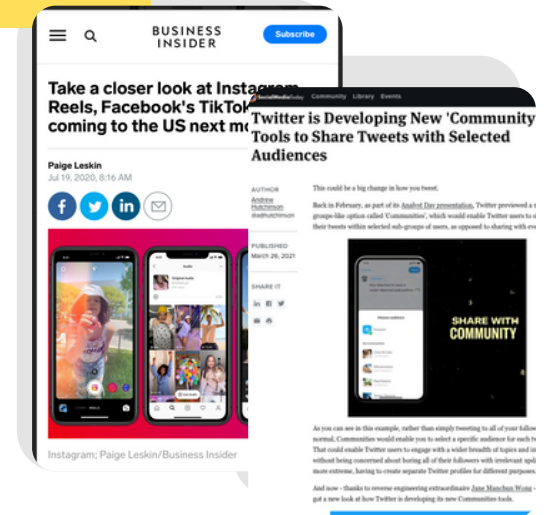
BUSINESS INSIDER

Subscribe

Take a closer look at Instagram Reels, Facebook's TikTok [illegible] coming to the US next mo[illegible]

Paige Leskin
Jul 19, 2020, 8:16 AM

Instagram; Paige Leskin/Business Insider

SocialMediaToday Community Library Events

Twitter is Developing New 'Community' Tools to Share Tweets with Selected Audiences

AUTHOR
Andrew Hutchinson
@adhutchinson

PUBLISHED
March 26, 2021

SHARE IT

This could be a big change in how you tweet.

Back in February, as part of its Analyst Day presentation, Twitter previewed a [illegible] groups-like option called 'Communities', which would enable Twitter users to s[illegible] their tweets within selected sub-groups of users, as opposed to sharing with eve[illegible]

SHARE WITH COMMUNITY

As you can see in this example, rather than simply tweeting to all of your follow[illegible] normal, Communities would enable you to select a specific audience for each tw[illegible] That could enable Twitter users to engage with a wider breadth of topics and in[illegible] without being concerned about boring all of their followers with irrelevant upd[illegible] more extreme, having to create separate Twitter profiles for different purposes.

And now - thanks to reverse engineering extraordinaire Jane Manchun Wong - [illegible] get a new look at how Twitter is developing its new Communities tools.